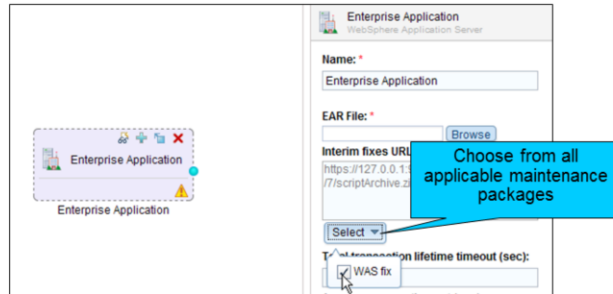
Enterprise Application

Enterprise Application

Enterprise Application
WebSphere Application Server

Name: *
Enterprise Application

EAR File: *
Browse

Interim fixes URL
https://127.0.0.1:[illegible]
/7/scriptArchive.zi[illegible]

Choose from all applicable maintenance packages

Select

T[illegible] transaction lifetime timeout (sec):

WAS fix